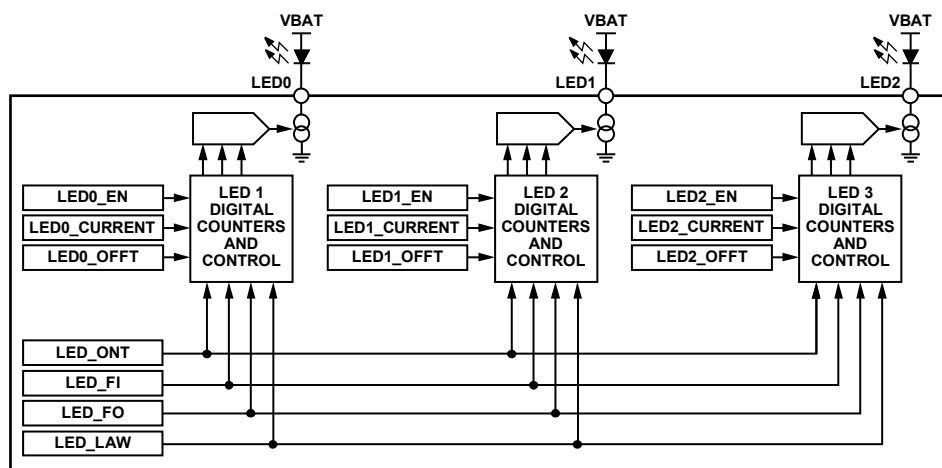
VBAT
LED0
VBAT
LED1
VBAT
LED2

LED0_EN
LED0_CURRENT
LED0_OFFT
LED 1 DIGITAL COUNTERS AND CONTROL

LED1_EN
LED1_CURRENT
LED1_OFFT
LED 2 DIGITAL COUNTERS AND CONTROL

LED2_EN
LED2_CURRENT
LED2_OFFT
LED 3 DIGITAL COUNTERS AND CONTROL

LED_ONT
LED_FI
LED_FO
LED_LAW